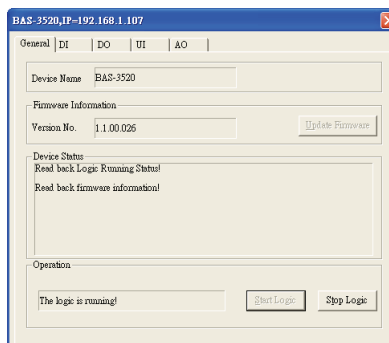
BAS-3520,IP=192.168.1.107

General | DI | DO | UI | AO

Device Name BAS-3520

Firmware Information

Version No. 1.1.00.026

Update Firmware

Device Status

Read back Logic Running Status!

Read back firmware information!

Operation

The logic is running!

Start Logic

Stop Logic